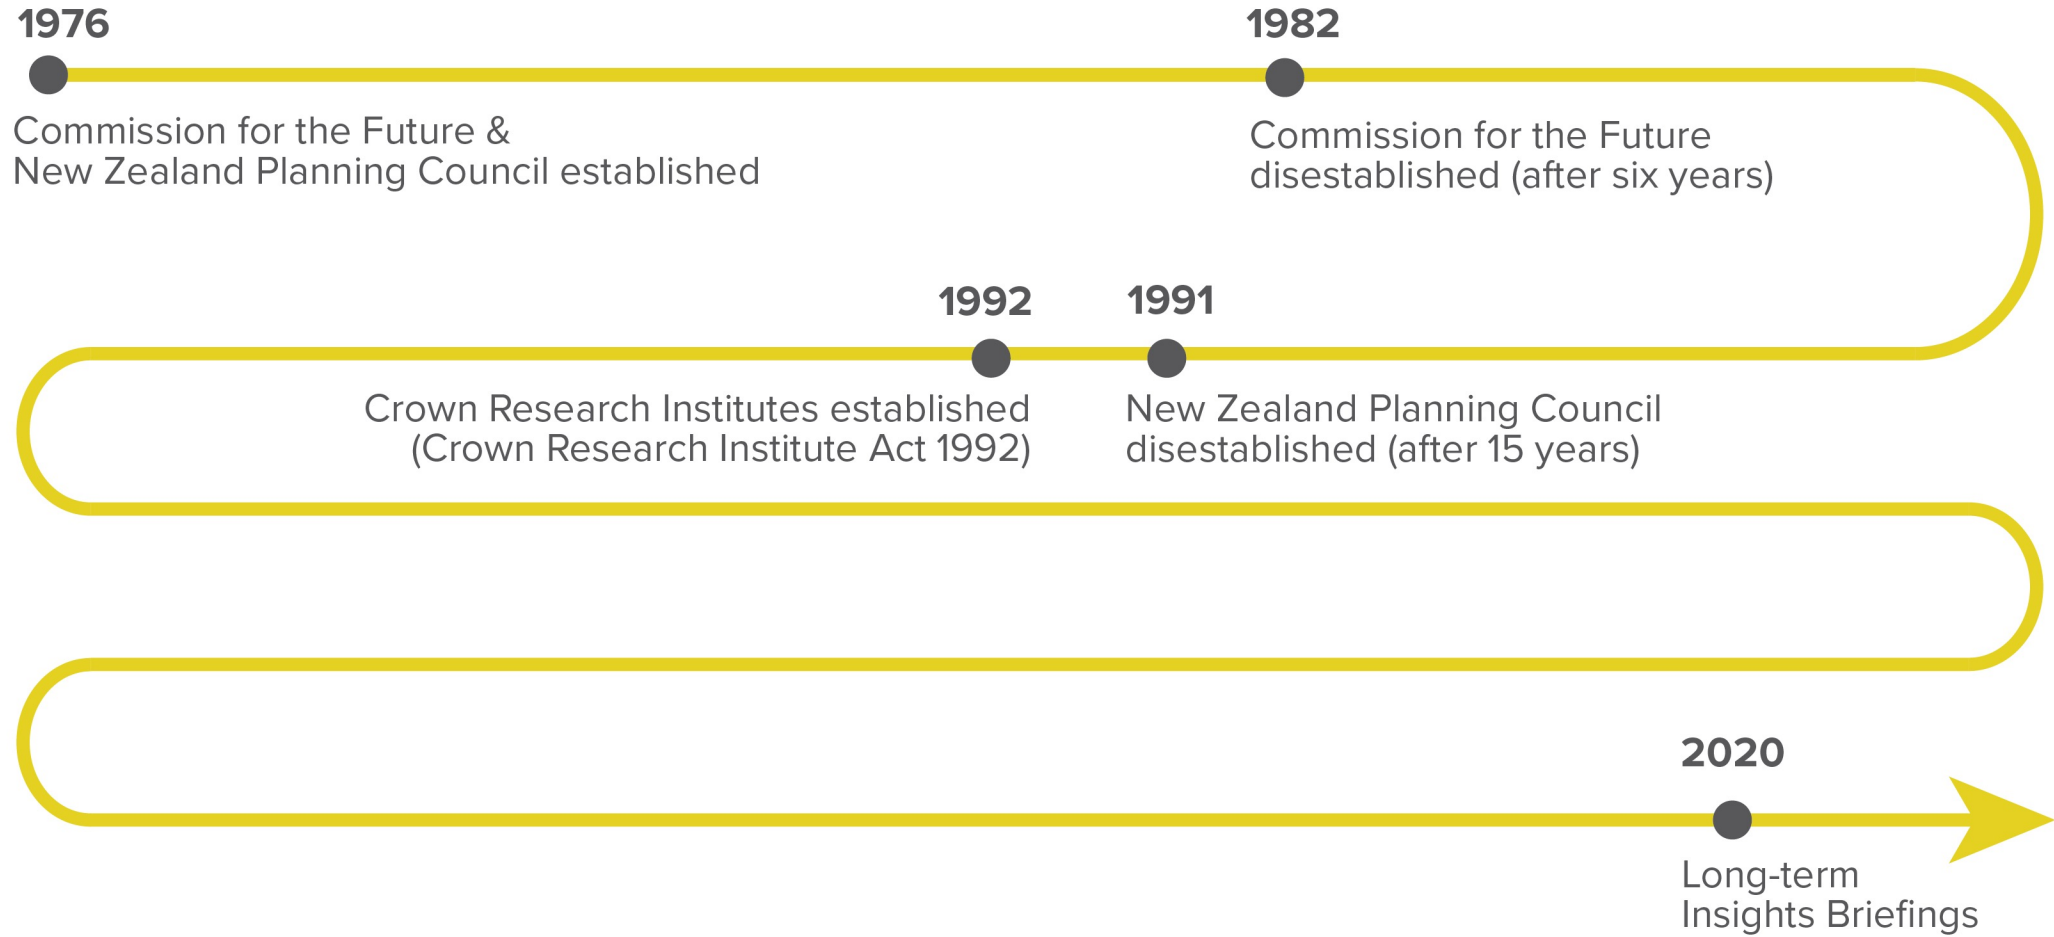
1976

Commission for the Future & New Zealand Planning Council established

1982

Commission for the Future disestablished (after six years)

1991

New Zealand Planning Council disestablished (after 15 years)

1992

Crown Research Institutes established (Crown Research Institute Act 1992)

2020

Long-term Insights Briefings